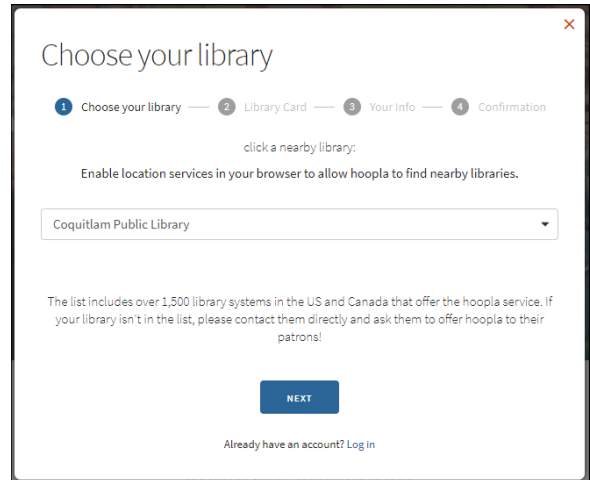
×

Choose your library

1 Choose your library — 2 Library Card — 3 Your Info — 4 Confirmation

click a nearby library:

Enable location services in your browser to allow hoopla to find nearby libraries.

Coquitlam Public Library

The list includes over 1,500 library systems in the US and Canada that offer the hoopla service. If your library isn't in the list, please contact them directly and ask them to offer hoopla to their patrons!

NEXT

Already have an account? Log in